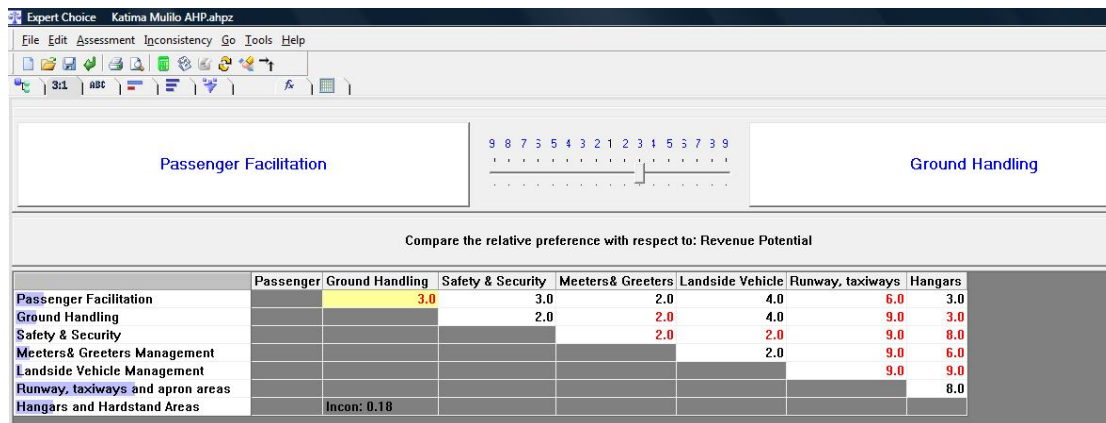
Expert Choice Katima Mulilo AHP.ahpz

File Edit Assessment Inconsistency Go Tools Help

3:1 ABC

Passenger Facilitation

9 8 7 6 5 4 3 2 1 2 3 4 5 6 7 8 9

Ground Handling

Compare the relative preference with respect to: Revenue Potential

| | Passenger | Ground Handling | Safety & Security | Meeters& Greeters | Landside Vehicle | Runway, taxiways | Hangars |
|---|---|---|---|---|---|---|---|
| Passenger Facilitation | | 3.0 | 3.0 | 2.0 | 4.0 | 6.0 | 3.0 |
| Ground Handling | | | 2.0 | 2.0 | 4.0 | 9.0 | 3.0 |
| Safety & Security | | | | 2.0 | 2.0 | 9.0 | 8.0 |
| Meeters& Greeters Management | | | | | 2.0 | 9.0 | 6.0 |
| Landside Vehicle Management | | | | | | 9.0 | 9.0 |
| Runway, taxiways and apron areas | | | | | | | 8.0 |
| Hangars and Hardstand Areas | | Incon: 0.18 | | | | | |